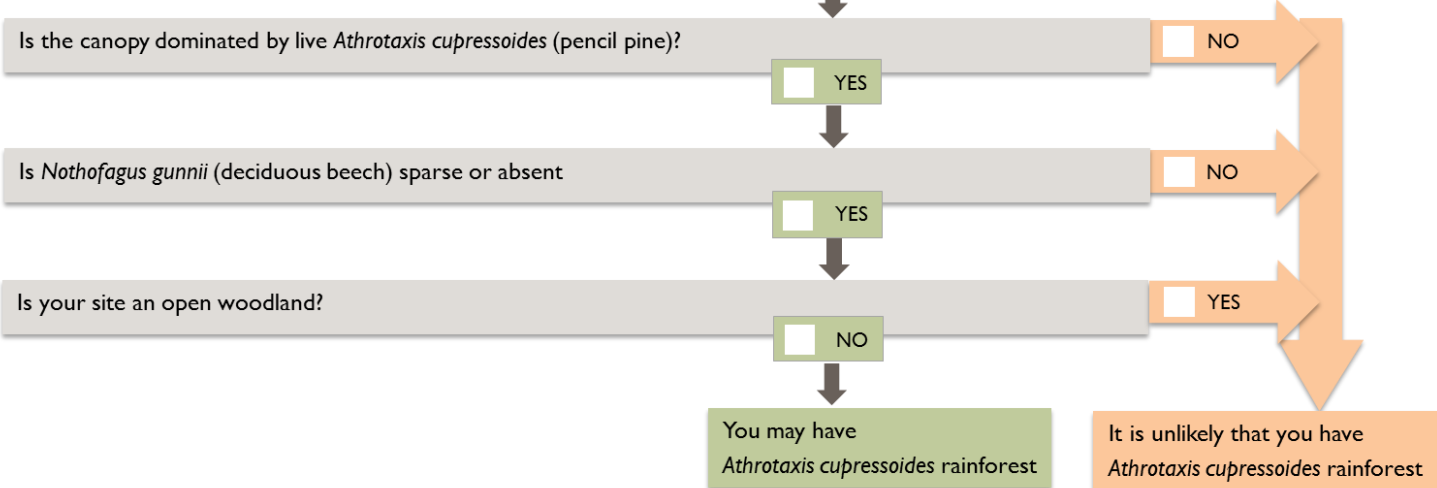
Is the canopy dominated by live *Athrotaxis cupressoides* (pencil pine)?

NO

YES

Is *Nothofagus gunnii* (deciduous beech) sparse or absent

NO

YES

Is your site an open woodland?

YES

NO

You may have *Athrotaxis cupressoides* rainforest

It is unlikely that you have *Athrotaxis cupressoides* rainforest